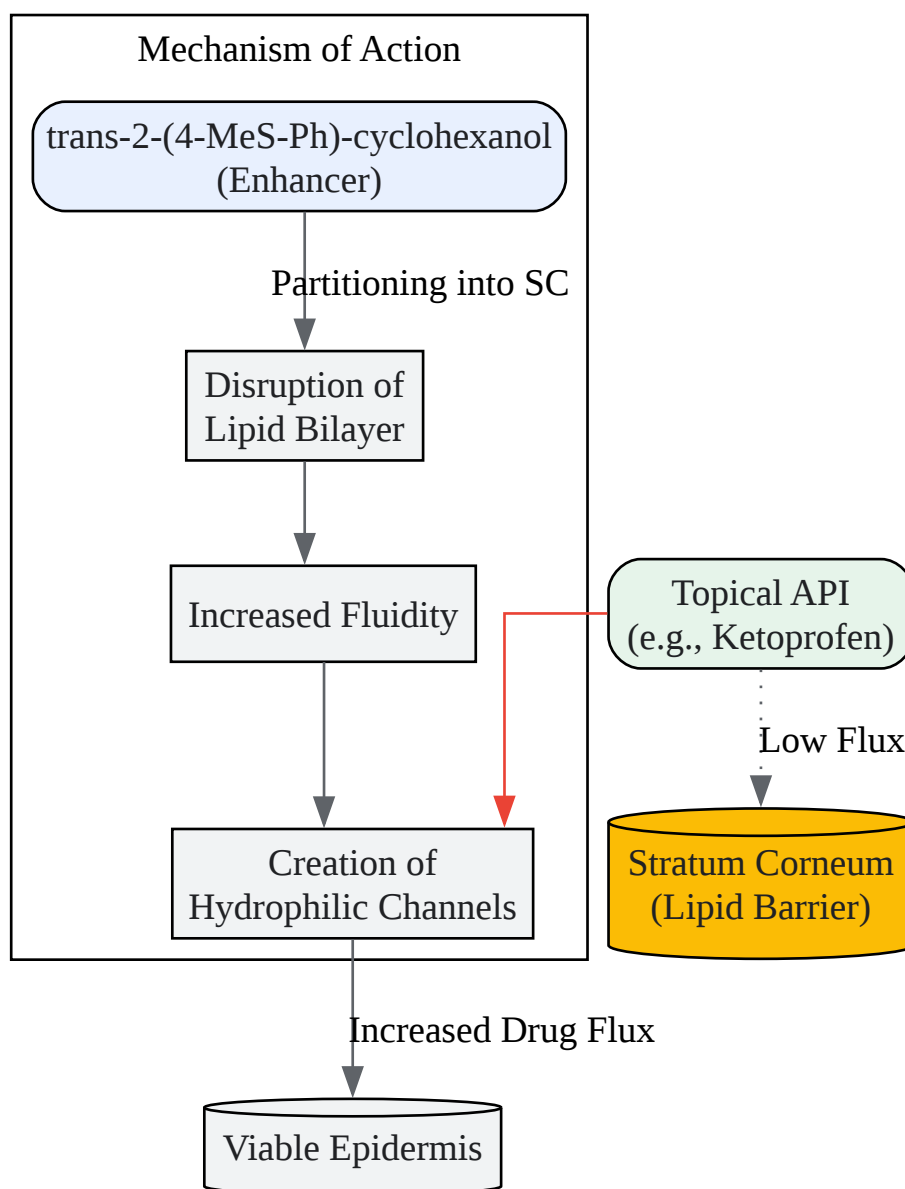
Mechanism of Action

trans-2-(4-MeS-Ph)-cyclohexanol (Enhancer)

Partitioning into SC

Disruption of Lipid Bilayer

Increased Fluidity

Creation of Hydrophilic Channels

Topical API (e.g., Ketoprofen)

Low Flux

Stratum Corneum (Lipid Barrier)

Increased Drug Flux

Viable Epidermis